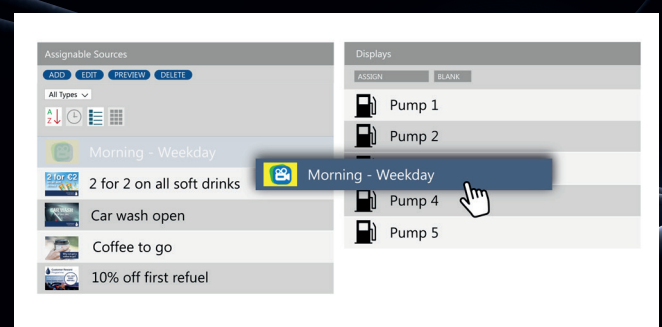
Assignable Sources

ADD EDIT PREVIEW DELETE

All Types

A Z

Morning - Weekday

2 for €2

2 for 2 on all soft drinks

Car wash open

Coffee to go

10% off first refuel

Displays

ASSIGN BLANK

Pump 1

Pump 2

Morning - Weekday

Pump 4

Pump 5